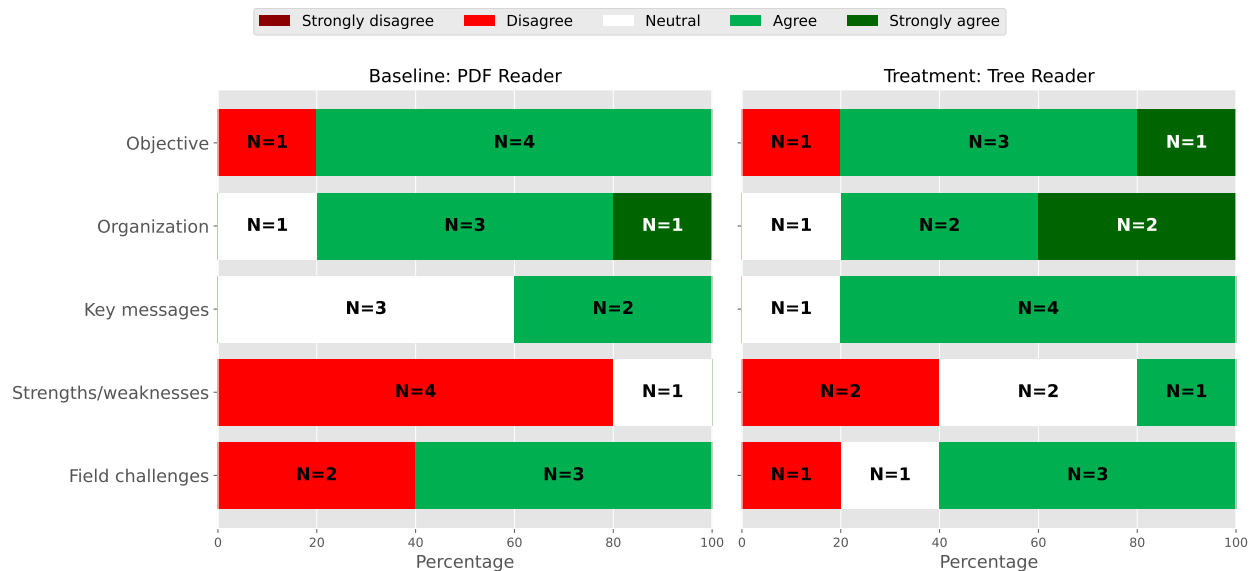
Strongly disagree Disagree Neutral Agree Strongly agree

Baseline: PDF Reader

Objective: N=1 N=4
Organization: N=1 N=3 N=1
Key messages: N=3 N=2
Strengths/weaknesses: N=4 N=1
Field challenges: N=2 N=3

0 20 40 60 80 100
Percentage

Treatment: Tree Reader

N=1 N=3 N=1
N=1 N=2 N=2
N=1 N=4
N=2 N=2 N=1
N=1 N=1 N=3

0 20 40 60 80 100
Percentage